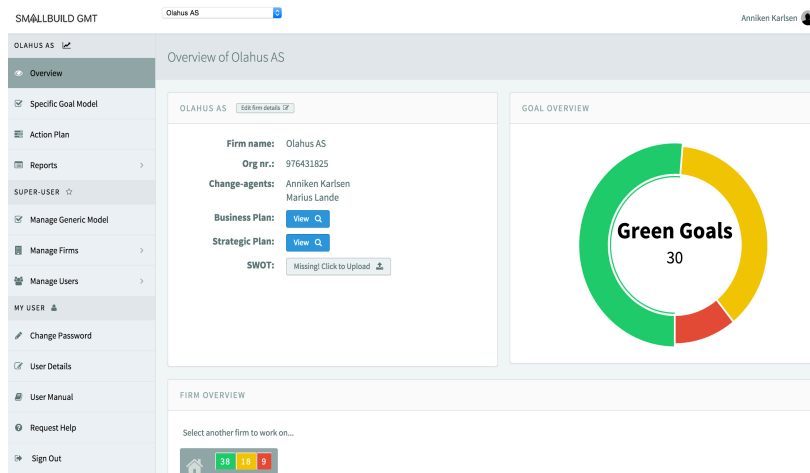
SMALLBUILD GMT

Olahus AS

Anniken Karlsen

OLAHUS AS

Overview

Specific Goal Model

Action Plan

Reports

SUPER-USER

Manage Generic Model

Manage Firms

Manage Users

MY USER

Change Password

User Details

User Manual

Request Help

Sign Out

Overview of Olahus AS

OLAHUS AS Edit firm details

Firm name: Olahus AS

Org nr.: 976431825

Change-agents: Anniken Karlsen
Marius Lande

Business Plan: View

Strategic Plan: View

SWOT: Missing! Click to Upload

GOAL OVERVIEW

Green Goals

30

FIRM OVERVIEW

Select another firm to work on...

38 18 9